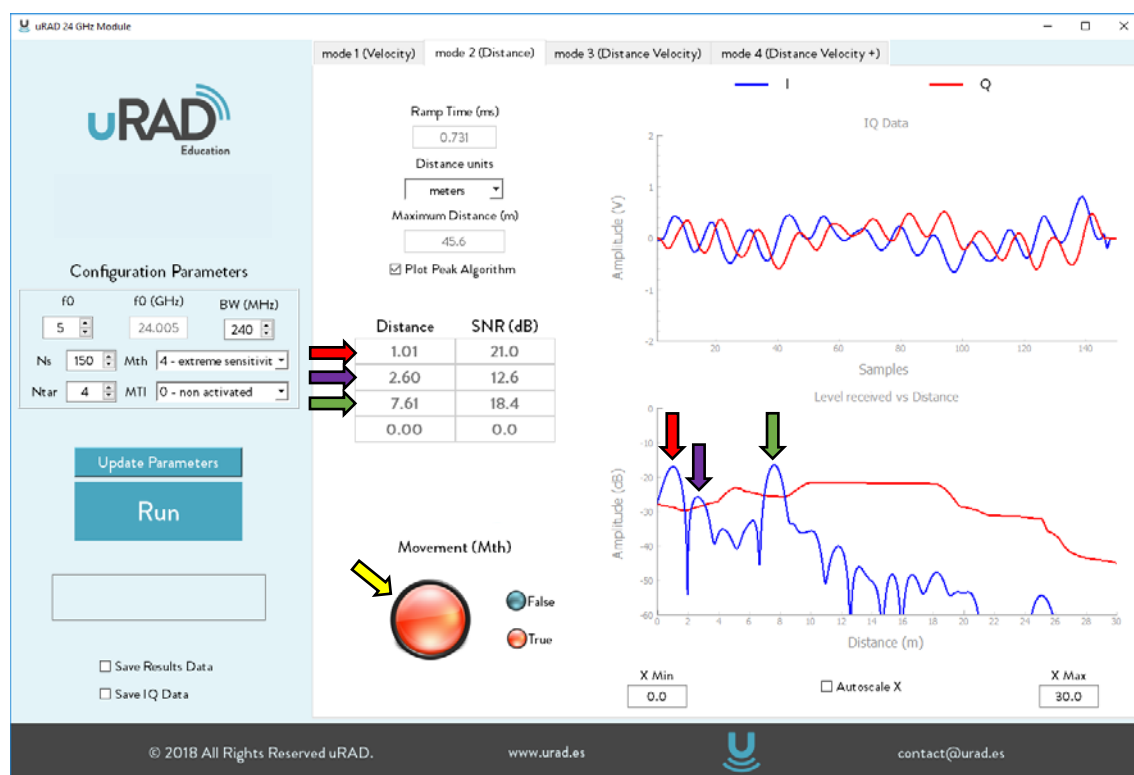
uRAD 24 GHz Module

mode 1 (Velocity) | mode 2 (Distance) | mode 3 (Distance Velocity) | mode 4 (Distance Velocity +)

uRAD
Education

Configuration Parameters

f0 | f0 (GHz) | BW (MHz)
5 | 24.005 | 240

Ns 150 Mth 4 - extreme sensitivit
Ntar 4 MTI 0 - non activated

Update Parameters

Run

Save Results Data
Save IQ Data

Ramp Time (ms)
0.731
Distance units
meters
Maximum Distance (m)
45.6
Plot Peak Algorithm

| Distance | SNR (dB) |
|---|---|
| 1.01 | 21.0 |
| 2.60 | 12.6 |
| 7.61 | 18.4 |
| 0.00 | 0.0 |

Movement (Mth)
False
True

I Q

IQ Data
2
1
0
-1
-2
Amplitude (V)
20 40 60 80 100 120 140
Samples

Level received vs Distance
0
-10
-20
-30
-40
-50
-60
Amplitude (dB)
0 2 4 6 8 10 12 14 16 18 20 22 24 26 28 30
Distance (m)

X Min
0.0
Autoscale X
X Max
30.0

© 2018 All Rights Reserved uRAD. www.urad.es contact@urad.es